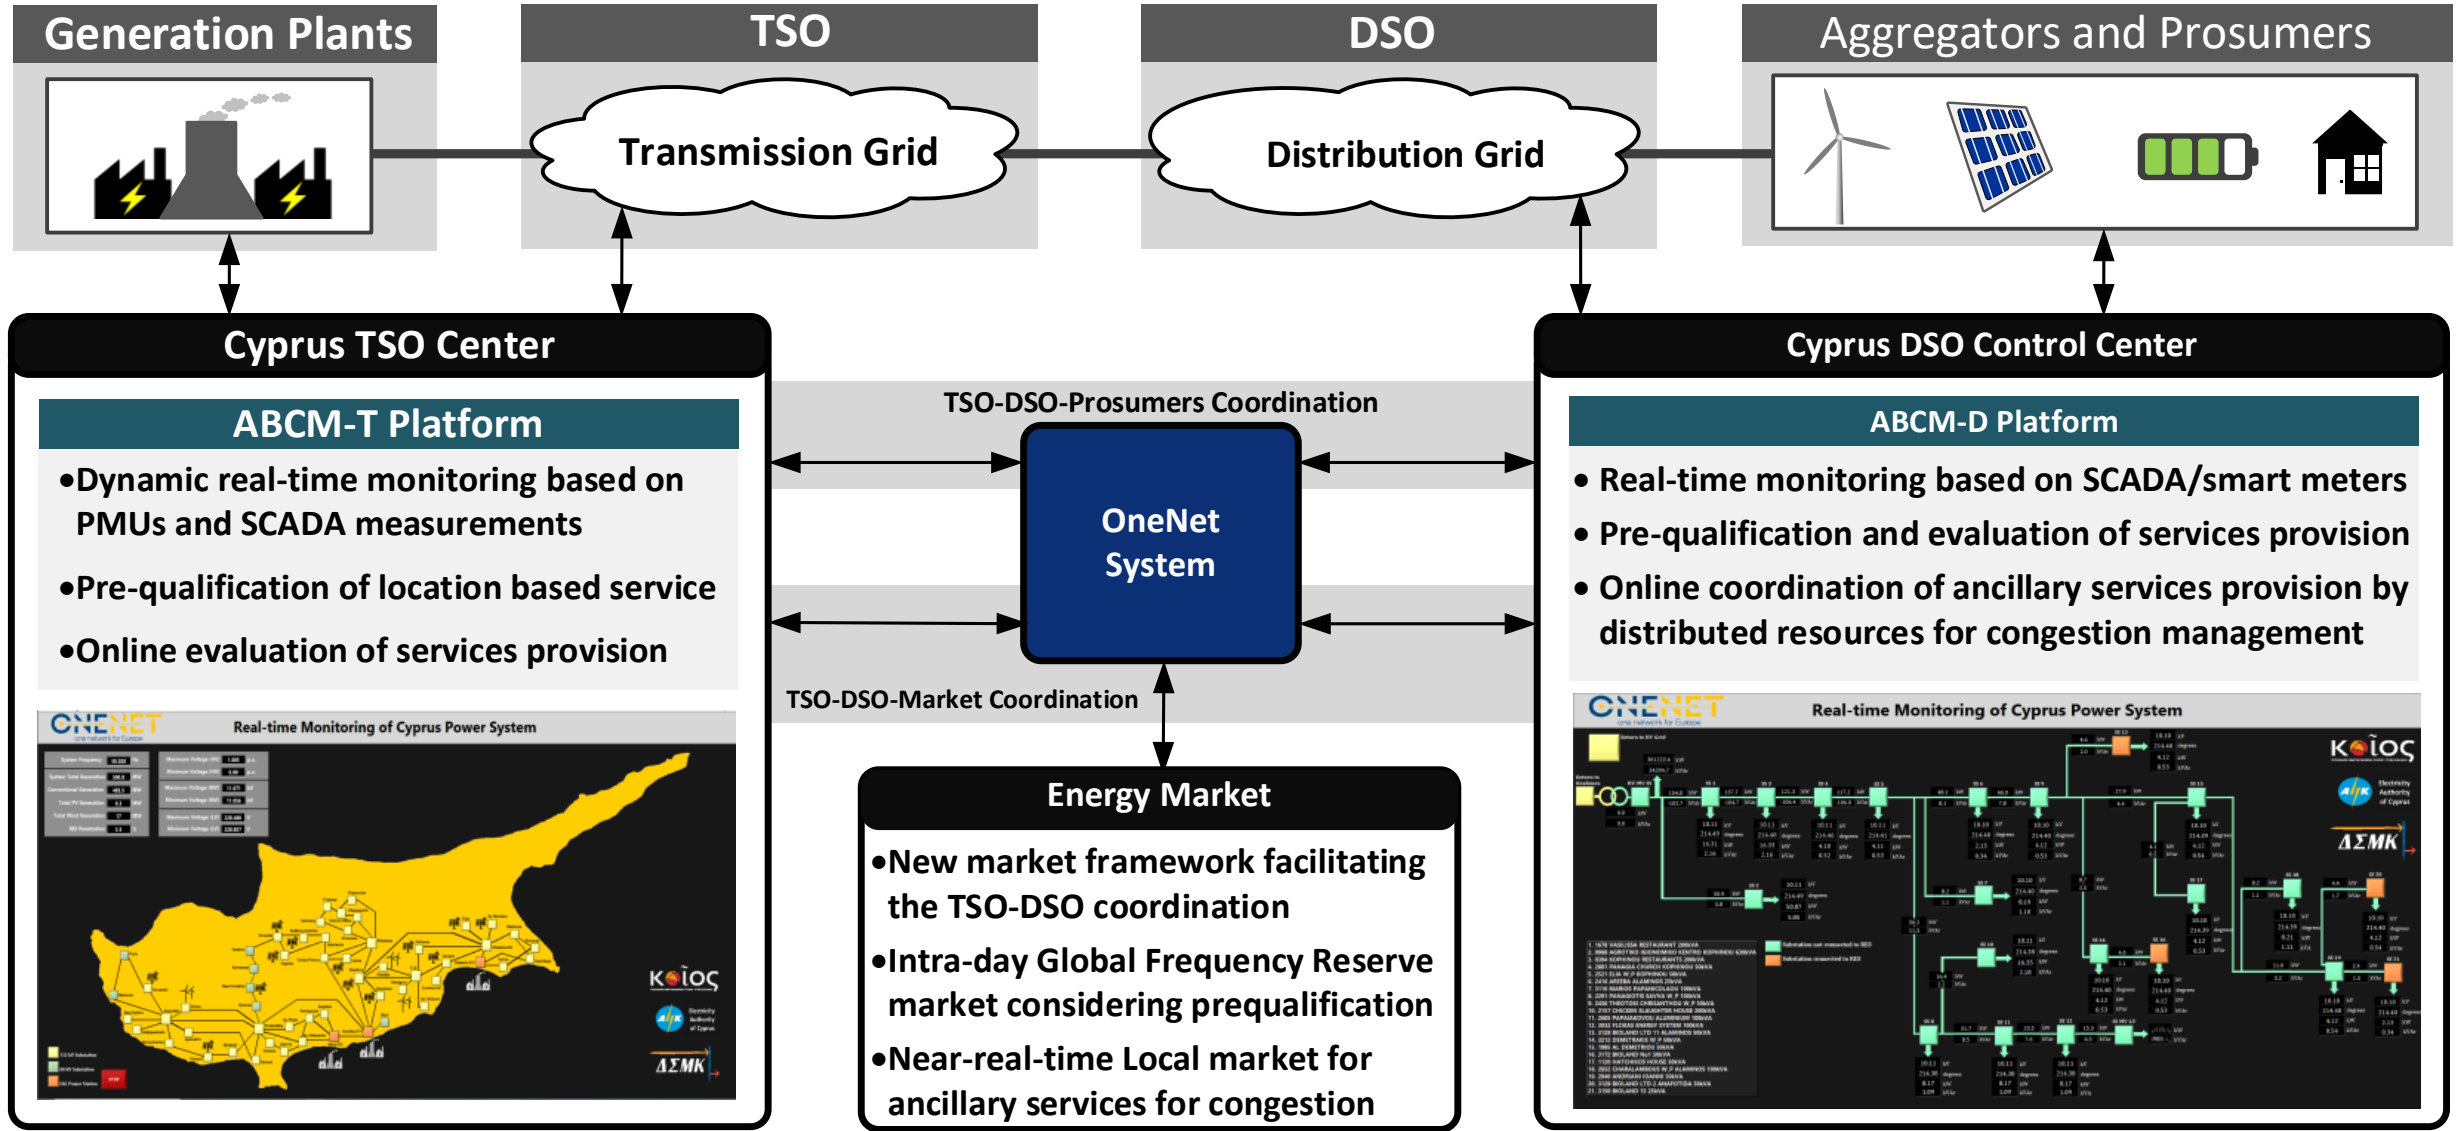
Generation Plants

TSO

DSO

Aggregators and Prosumers

Transmission Grid

Distribution Grid

Cyprus TSO Center

ABCM-T Platform

•Dynamic real-time monitoring based on PMUs and SCADA measurements

•Pre-qualification of location based service

•Online evaluation of services provision

ONENET

Real-time Monitoring of Cyprus Power System

Kοίος

ΔΣΜΚ

TSO-DSO-Prosumers Coordination

OneNet System

TSO-DSO-Market Coordination

Cyprus DSO Control Center

ABCM-D Platform

• Real-time monitoring based on SCADA/smart meters

• Pre-qualification and evaluation of services provision

• Online coordination of ancillary services provision by distributed resources for congestion management

ONENET

Real-time Monitoring of Cyprus Power System

Kοίος

ΔΣΜΚ

Energy Market

•New market framework facilitating the TSO-DSO coordination

•Intra-day Global Frequency Reserve market considering prequalification

•Near-real-time Local market for ancillary services for congestion